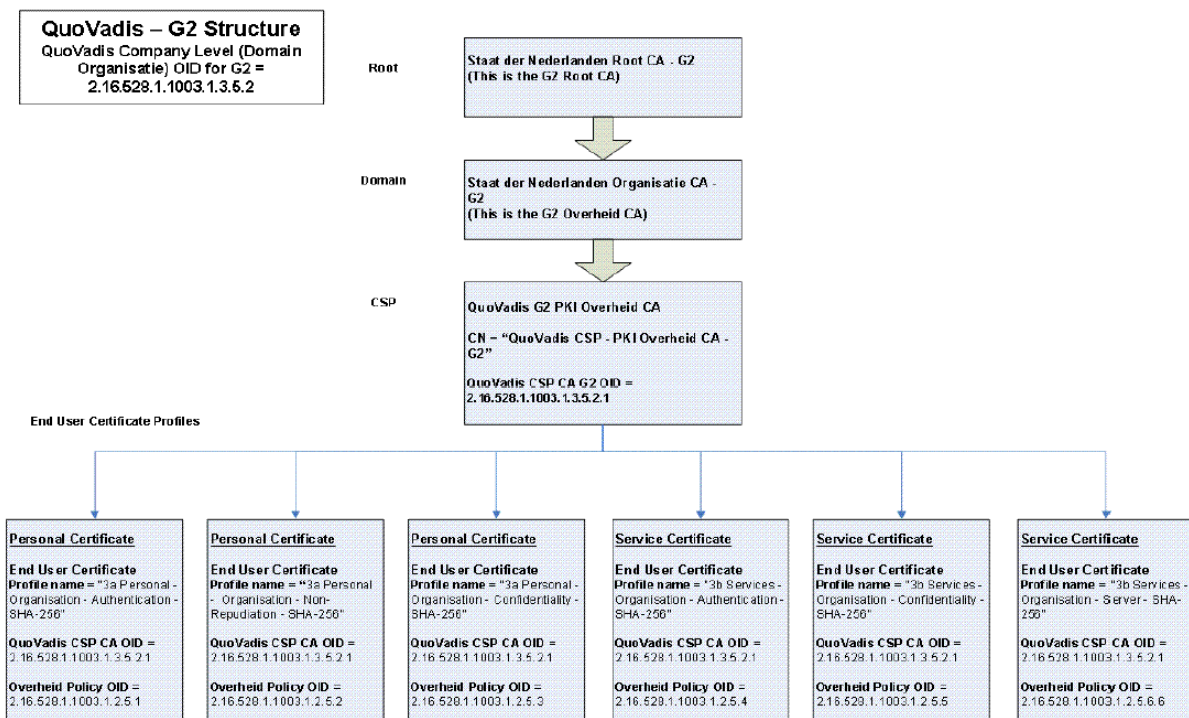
QuoVadis – G2 Structure
QuoVadis Company Level (Domain Organisatie) OID for G2 = 2.16.528.1.1003.1.3.5.2

Root

Staat der Nederlanden Root CA - G2
(This is the G2 Root CA)

Domain

Staat der Nederlanden Organisatie CA - G2
(This is the G2 Overheid CA)

CSP

QuoVadis G2 PKI Overheid CA

CN = "QuoVadis CSP - PKI Overheid CA - G2"

QuoVadis CSP CA G2 OID = 2.16.528.1.1003.1.3.5.2.1

End User Certificate Profiles

Personal Certificate

End User Certificate
Profile name = "3a Personal - Organisation - Authentication - SHA-256"

QuoVadis CSP CA OID = 2.16.528.1.1003.1.3.5.2.1

Overheid Policy OID = 2.16.528.1.1003.1.2.5.1

Personal Certificate

End User Certificate
Profile name = "3a Personal - Organisation - Non-Repudiation - SHA-256"

QuoVadis CSP CA OID = 2.16.528.1.1003.1.3.5.2.1

Overheid Policy OID = 2.16.528.1.1003.1.2.5.2

Personal Certificate

End User Certificate
Profile name = "3a Personal - Organisation - Confidentiality - SHA-256"

QuoVadis CSP CA OID = 2.16.528.1.1003.1.3.5.2.1

Overheid Policy OID = 2.16.528.1.1003.1.2.5.3

Service Certificate

End User Certificate
Profile name = "3b Services - Organisation - Authentication - SHA-256"

QuoVadis CSP CA OID = 2.16.528.1.1003.1.3.5.2.1

Overheid Policy OID = 2.16.528.1.1003.1.2.5.4

Service Certificate

End User Certificate
Profile name = "3b Services - Organisation - Confidentiality - SHA-256"

QuoVadis CSP CA OID = 2.16.528.1.1003.1.3.5.2.1

Overheid Policy OID = 2.16.528.1.1003.1.2.5.5

Service Certificate

End User Certificate
Profile name = "3b Services - Organisation - Server - SHA-256"

QuoVadis CSP CA OID = 2.16.528.1.1003.1.3.5.2.1

Overheid Policy OID = 2.16.528.1.1003.1.2.5.6.6